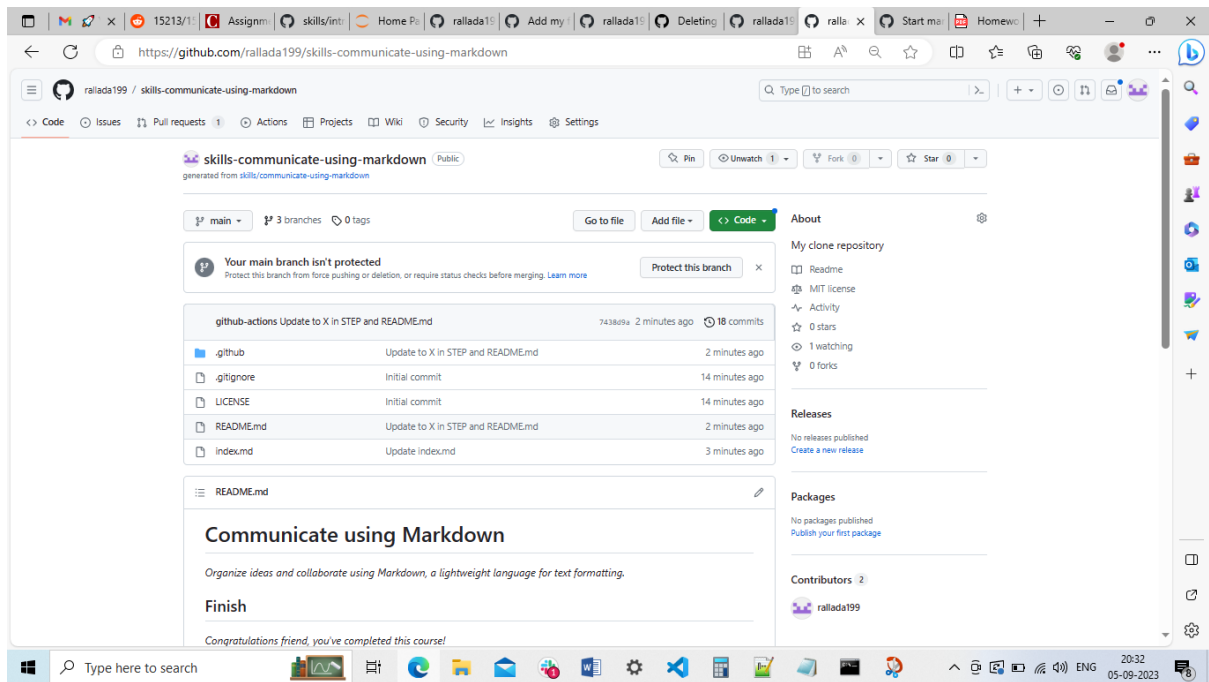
15213/1 | Assignm | skills/intr | Home Pa | rallada19 | Add my | rallada19 | Deleting | rallada19 | ralla | Start ma | Homewo

https://github.com/rallada199/skills-communicate-using-markdown

rallada199 / skills-communicate-using-markdown

Type / to search

Code Issues Pull requests 1 Actions Projects Wiki Security Insights Settings

skills-communicate-using-markdown Public
generated from skills/communicate-using-markdown

Pin Unwatch 1 Fork 0 Star 0

main 3 branches 0 tags Go to file Add file Code

Your main branch isn't protected
Protect this branch from force pushing or deletion, or require status checks before merging. Learn more
Protect this branch

github-actions Update to X in STEP and README.md 7438d9a 2 minutes ago 18 commits

| | | |
|---|---|---|
| .github | Update to X in STEP and README.md | 2 minutes ago |
| .gitignore | Initial commit | 14 minutes ago |
| LICENSE | Initial commit | 14 minutes ago |
| README.md | Update to X in STEP and README.md | 2 minutes ago |
| index.md | Update index.md | 3 minutes ago |

README.md

Communicate using Markdown

Organize ideas and collaborate using Markdown, a lightweight language for text formatting.

Finish

Congratulations friend, you've completed this course!

About
My clone repository
Readme
MIT license
Activity
0 stars
1 watching
0 forks

Releases
No releases published
Create a new release

Packages
No packages published
Publish your first package

Contributors 2
rallada199

Type here to search
ENG 20:32 05-09-2023